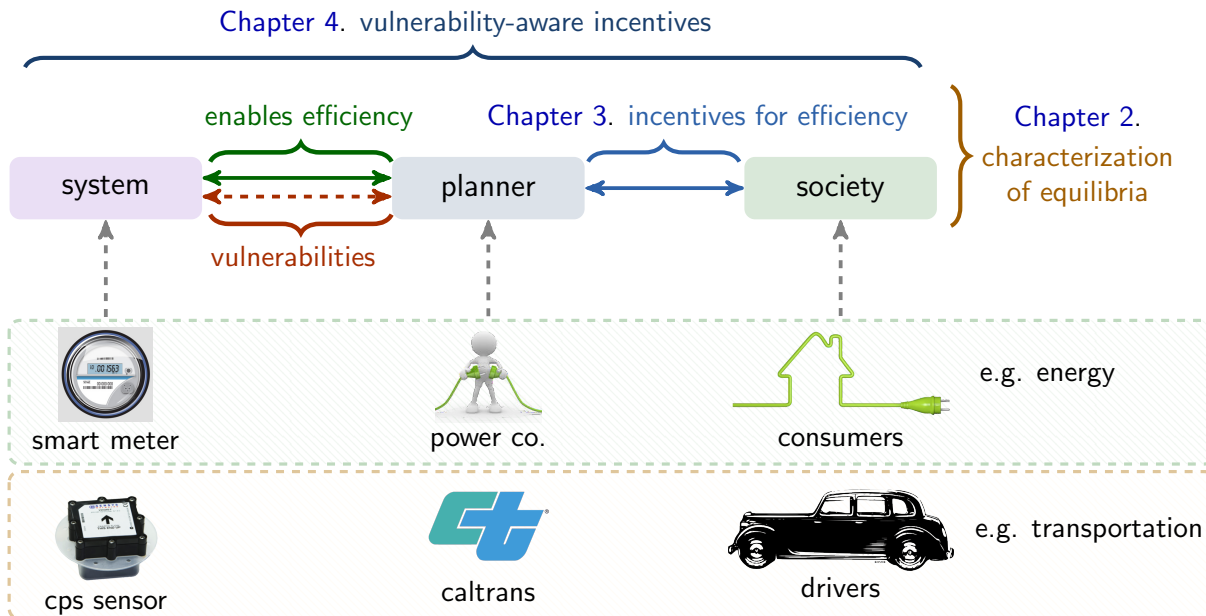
Chapter 4. vulnerability-aware incentives

enables efficiency

Chapter 3. incentives for efficiency

Chapter 2. characterization of equilibria

system

planner

society

vulnerabilities

00 1563

smart meter

power co.

consumers

e.g. energy

cps sensor

caltrans

drivers

e.g. transportation